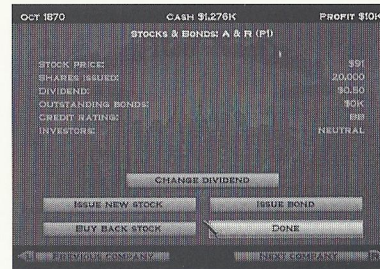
OCT 1870 CASH $1,276K PROFIT $10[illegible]

STOCKS & BONDS: A & R (P1)

STOCK PRICE: $91
SHARES ISSUED: 20,000
DIVIDEND: $0.50
OUTSTANDING BONDS: $0K
CREDIT RATING: BB
INVESTORS: NEUTRAL

CHANGE DIVIDEND

ISSUE NEW STOCK
ISSUE BOND
BUY BACK STOCK
DONE

PREVIOUS COMPANY
NEXT COMPANY